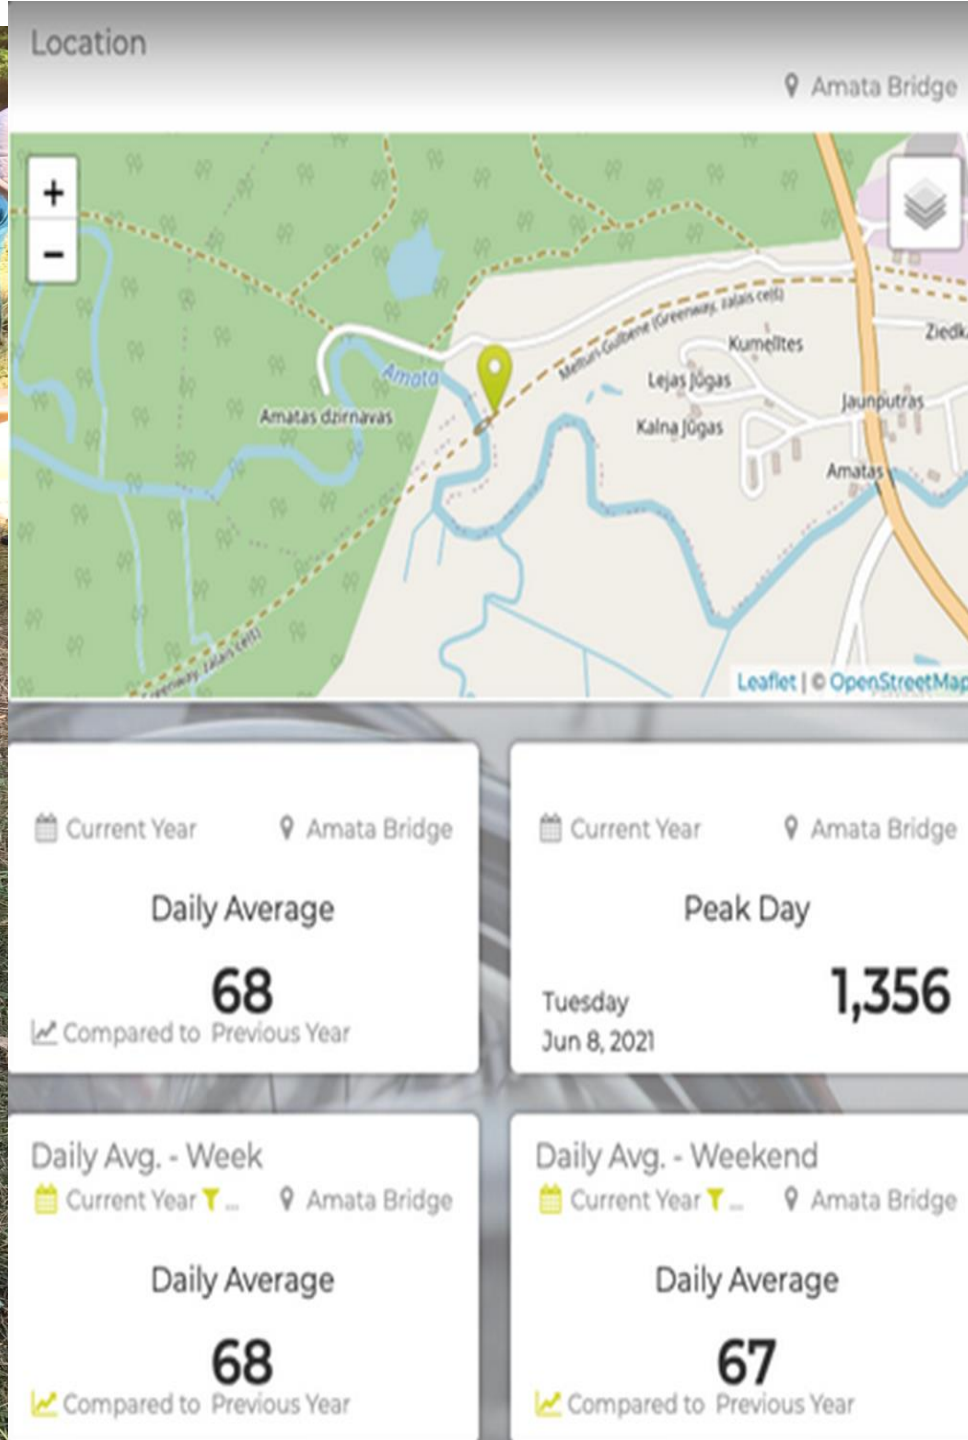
Location

Amata Bridge

+
−

Ziedk
Mētiņi-Gulbene (Greenway, zaļais ceļš)
Kumelītes
Lejas Jūgas
Jaunputras
Kalna Jūgas
Amatas
Amata
Amatas dzirnavas
Greenway, zaļais ceļš)

Leaflet | © OpenStreetMap

Current Year Amata Bridge

Daily Average

68

Compared to Previous Year

Current Year Amata Bridge

Peak Day

Tuesday
Jun 8, 2021

1,356

Daily Avg. - Week

Current Year ... Amata Bridge

Daily Average

68

Compared to Previous Year

Daily Avg. - Weekend

Current Year ... Amata Bridge

Daily Average

67

Compared to Previous Year